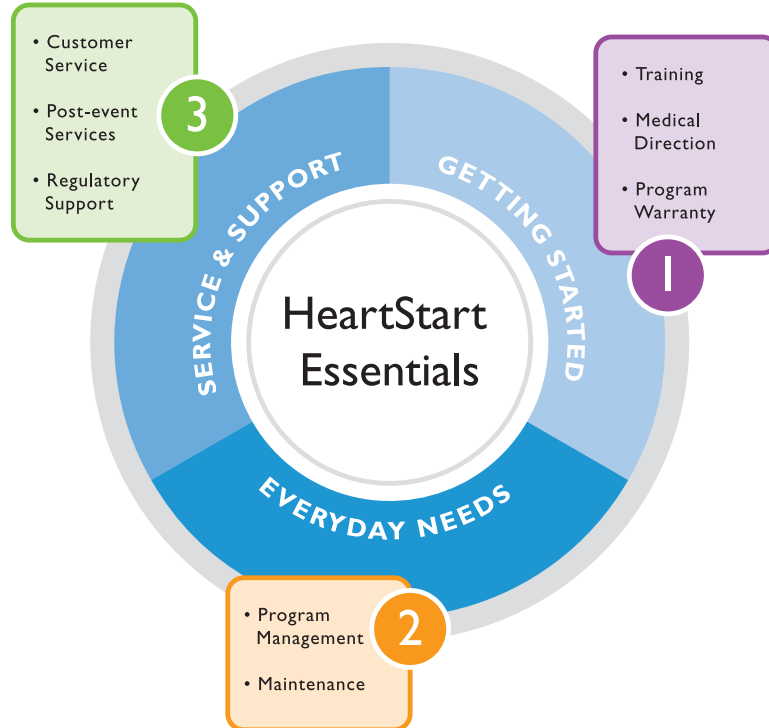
HeartStart Essentials

GETTING STARTED

1

• Training
• Medical Direction
• Program Warranty

EVERYDAY NEEDS

2

• Program Management
• Maintenance

SERVICE & SUPPORT

3

• Customer Service
• Post-event Services
• Regulatory Support